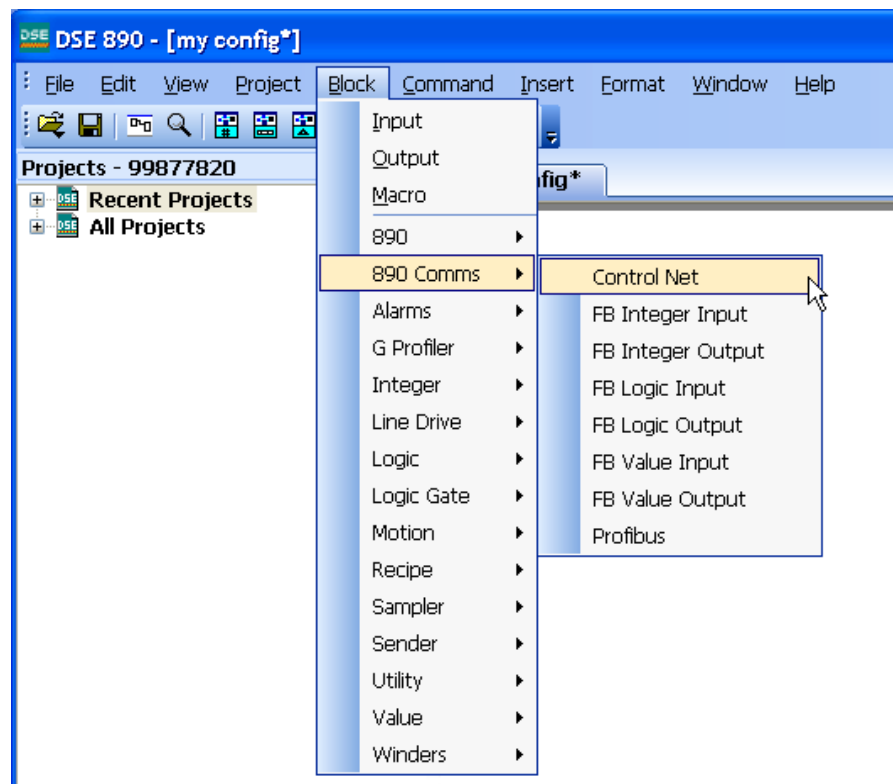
DSE DSE 890 - [my config*]

File Edit View Project Block Command Insert Format Window Help

Projects - 99877820

DSE Recent Projects
DSE All Projects

nfig*

Input
Output
Macro
890
890 Comms
Alarms
G Profiler
Integer
Line Drive
Logic
Logic Gate
Motion
Recipe
Sampler
Sender
Utility
Value
Winders

Control Net
FB Integer Input
FB Integer Output
FB Logic Input
FB Logic Output
FB Value Input
FB Value Output
Profibus